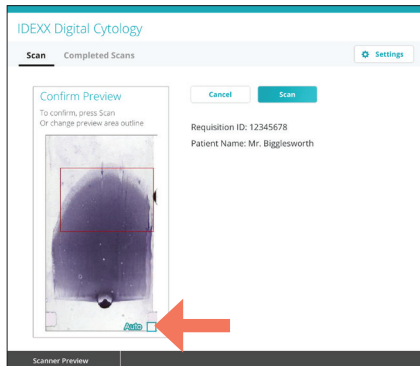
IDEXX Digital Cytology

Scan Completed Scans

Settings

Confirm Preview

To confirm, press Scan
Or change preview area outline

Cancel

Scan

Requisition ID: 12345678

Patient Name: Mr. Bigglesworth

Auto

Scanner Preview